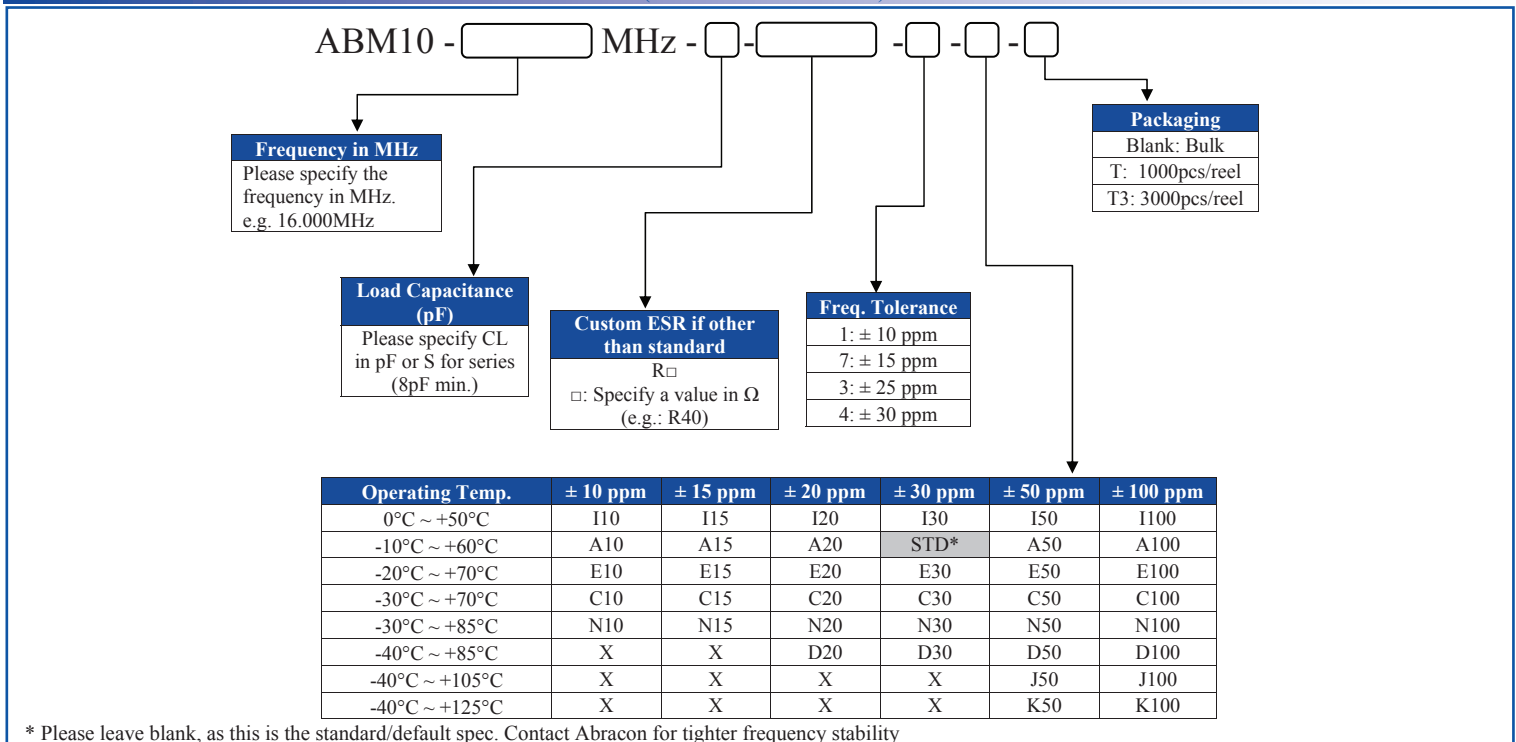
ABM10 - [ ] MHz - [ ] - [ ] - [ ] - [ ] - [ ]

Packaging
Blank: Bulk
T: 1000pcs/reel
T3: 3000pcs/reel

Frequency in MHz
Please specify the frequency in MHz.
e.g. 16.000MHz

Load Capacitance (pF)
Please specify CL in pF or S for series (8pF min.)

Custom ESR if other than standard
R□
□: Specify a value in Ω
(e.g.: R40)

Freq. Tolerance
1: ± 10 ppm
7: ± 15 ppm
3: ± 25 ppm
4: ± 30 ppm

| Operating Temp. | ± 10 ppm | ± 15 ppm | ± 20 ppm | ± 30 ppm | ± 50 ppm | ± 100 ppm |
|---|---|---|---|---|---|---|
| 0°C ~ +50°C | I10 | I15 | I20 | I30 | I50 | I100 |
| -10°C ~ +60°C | A10 | A15 | A20 | STD* | A50 | A100 |
| -20°C ~ +70°C | E10 | E15 | E20 | E30 | E50 | E100 |
| -30°C ~ +70°C | C10 | C15 | C20 | C30 | C50 | C100 |
| -30°C ~ +85°C | N10 | N15 | N20 | N30 | N50 | N100 |
| -40°C ~ +85°C | X | X | D20 | D30 | D50 | D100 |
| -40°C ~ +105°C | X | X | X | X | J50 | J100 |
| -40°C ~ +125°C | X | X | X | X | K50 | K100 |

* Please leave blank, as this is the standard/default spec. Contact Abracon for tighter frequency stability